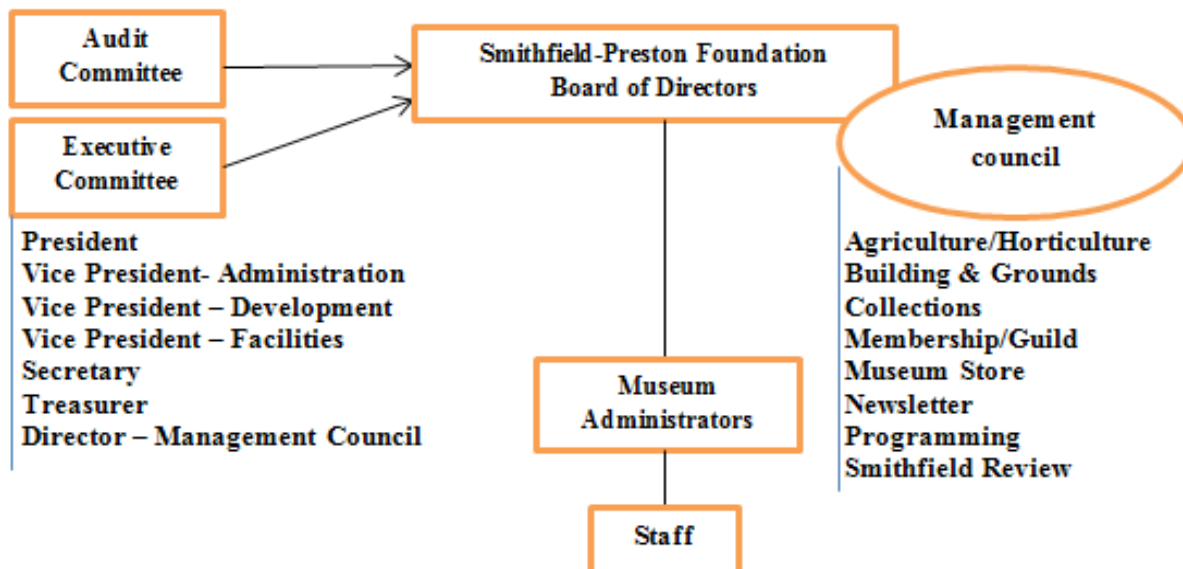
Audit Committee

Executive Committee

Smithfield-Preston Foundation Board of Directors

Management council

President
Vice President- Administration
Vice President – Development
Vice President – Facilities
Secretary
Treasurer
Director – Management Council

Agriculture/Horticulture
Building & Grounds
Collections
Membership/Guild
Museum Store
Newsletter
Programming
Smithfield Review

Museum Administrators

Staff